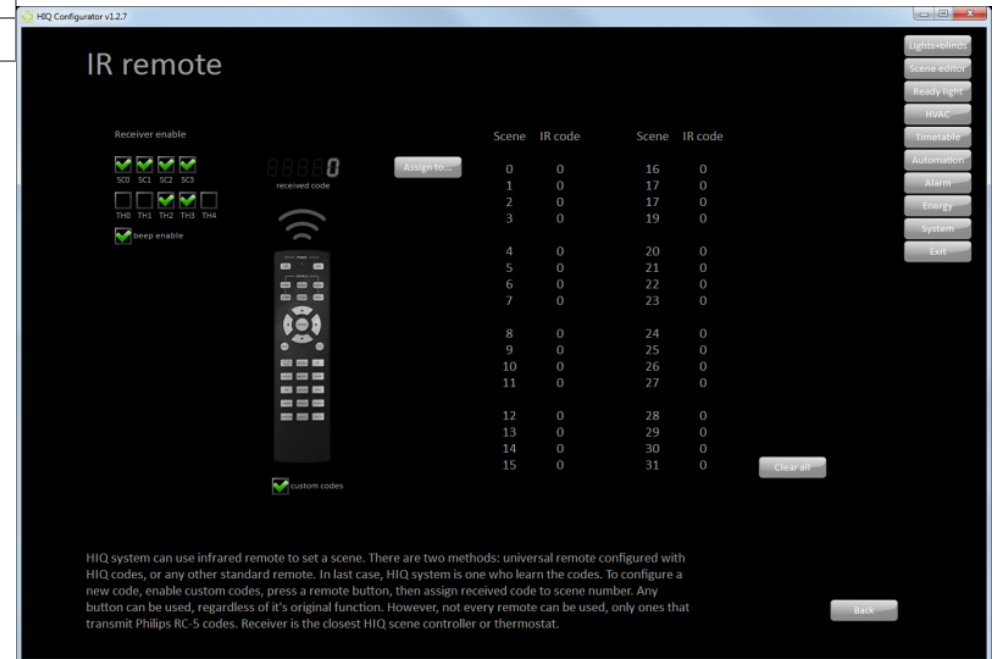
HIQ Configurator v1.2.7

IR remote

Receiver enable

SC0 SC1 SC2 SC3

TH0 TH1 TH2 TH3 TH4

beep enable

0
received code

Assign to...

custom codes

| Scene | IR code | Scene | IR code |
|---|---|---|---|
| 0 | 0 | 16 | 0 |
| 1 | 0 | 17 | 0 |
| 2 | 0 | 17 | 0 |
| 3 | 0 | 19 | 0 |
| 4 | 0 | 20 | 0 |
| 5 | 0 | 21 | 0 |
| 6 | 0 | 22 | 0 |
| 7 | 0 | 23 | 0 |
| 8 | 0 | 24 | 0 |
| 9 | 0 | 25 | 0 |
| 10 | 0 | 26 | 0 |
| 11 | 0 | 27 | 0 |
| 12 | 0 | 28 | 0 |
| 13 | 0 | 29 | 0 |
| 14 | 0 | 30 | 0 |
| 15 | 0 | 31 | 0 |

Clear all

Lights+blinds
Scene editor
Ready light
HVAC
Timetable
Automation
Alarm
Energy
System
Exit

HIQ system can use infrared remote to set a scene. There are two methods: universal remote configured with HIQ codes, or any other standard remote. In last case, HIQ system is one who learn the codes. To configure a new code, enable custom codes, press a remote button, then assign received code to scene number. Any button can be used, regardless of it's original function. However, not every remote can be used, only ones that transmit Philips RC-5 codes. Receiver is the closest HIQ scene controller or thermostat.

Back